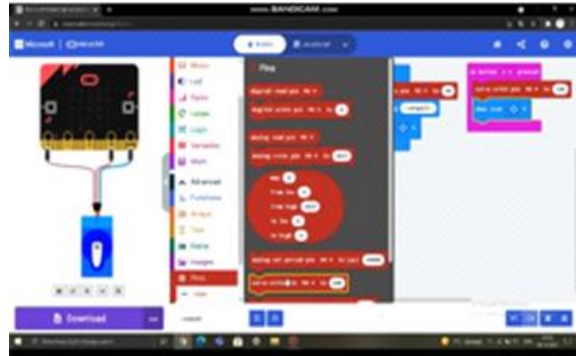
www.BANDICAM.com

Microsoft | micro:bit

Blocks

JavaScript

Music
Led
Radio
Loops
Logic
Variables
Math
Advanced
Functions
Arrays
Text
Game
Images
Pins

Pins

digital read pin P0
digital write pin P0 to 0
analog read pin P0
analog write pin P0 to 1023
map 0
from low 0
from high 1023
to low 0
to high 4
analog set period pin P0 to (µs) 20000
servo write pin P0 to 180

on button A pressed
servo write pin P0 to 180
show icon

Download